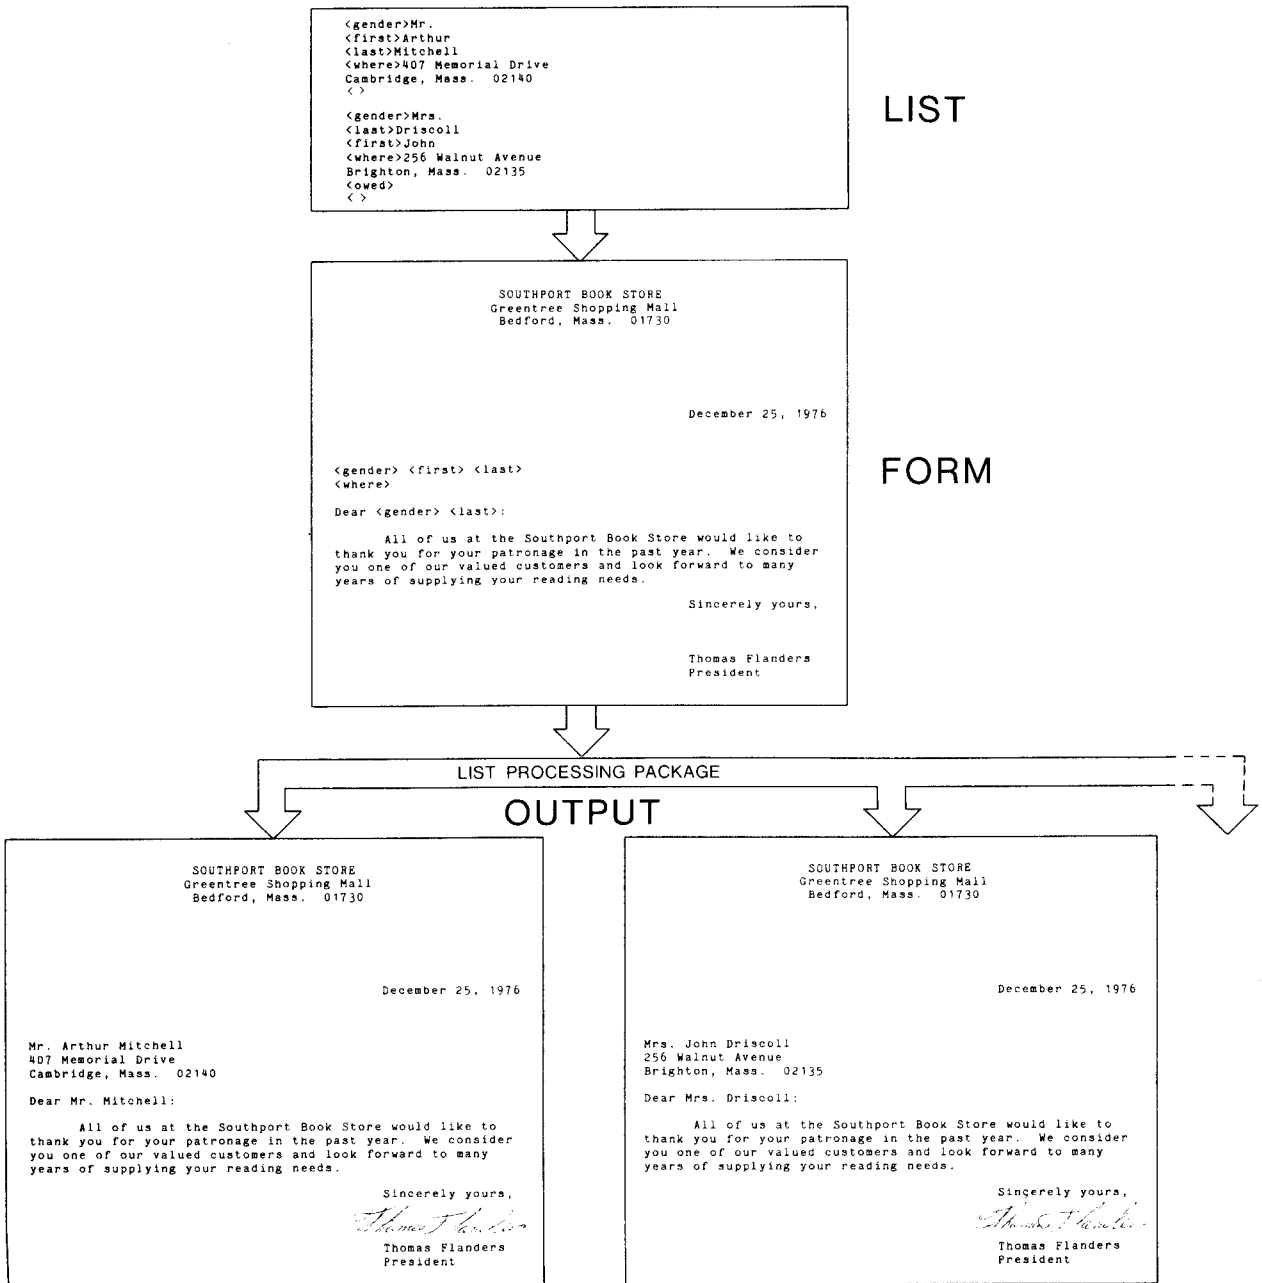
<gender>Mr.
<first>Arthur
<last>Mitchell
<where>407 Memorial Drive
Cambridge, Mass. 02140
< >

<gender>Mrs.
<last>Driscoll
<first>John
<where>256 Walnut Avenue
Brighton, Mass. 02135
<owed>
< >

LIST

SOUTHPORT BOOK STORE
Greentree Shopping Mall
Bedford, Mass. 01730

December 25, 1976

<gender> <first> <last>
<where>

Dear <gender> <last>:

All of us at the Southport Book Store would like to thank you for your patronage in the past year. We consider you one of our valued customers and look forward to many years of supplying your reading needs.

Sincerely yours,

Thomas Flanders
President

FORM

LIST PROCESSING PACKAGE

OUTPUT

SOUTHPORT BOOK STORE
Greentree Shopping Mall
Bedford, Mass. 01730

December 25, 1976

Mr. Arthur Mitchell
407 Memorial Drive
Cambridge, Mass. 02140

Dear Mr. Mitchell:

All of us at the Southport Book Store would like to thank you for your patronage in the past year. We consider you one of our valued customers and look forward to many years of supplying your reading needs.

Sincerely yours,

Thomas Flanders

Thomas Flanders
President

SOUTHPORT BOOK STORE
Greentree Shopping Mall
Bedford, Mass. 01730

December 25, 1976

Mrs. John Driscoll
256 Walnut Avenue
Brighton, Mass. 02135

Dear Mrs. Driscoll:

All of us at the Southport Book Store would like to thank you for your patronage in the past year. We consider you one of our valued customers and look forward to many years of supplying your reading needs.

Sincerely yours,

Thomas Flanders

Thomas Flanders
President